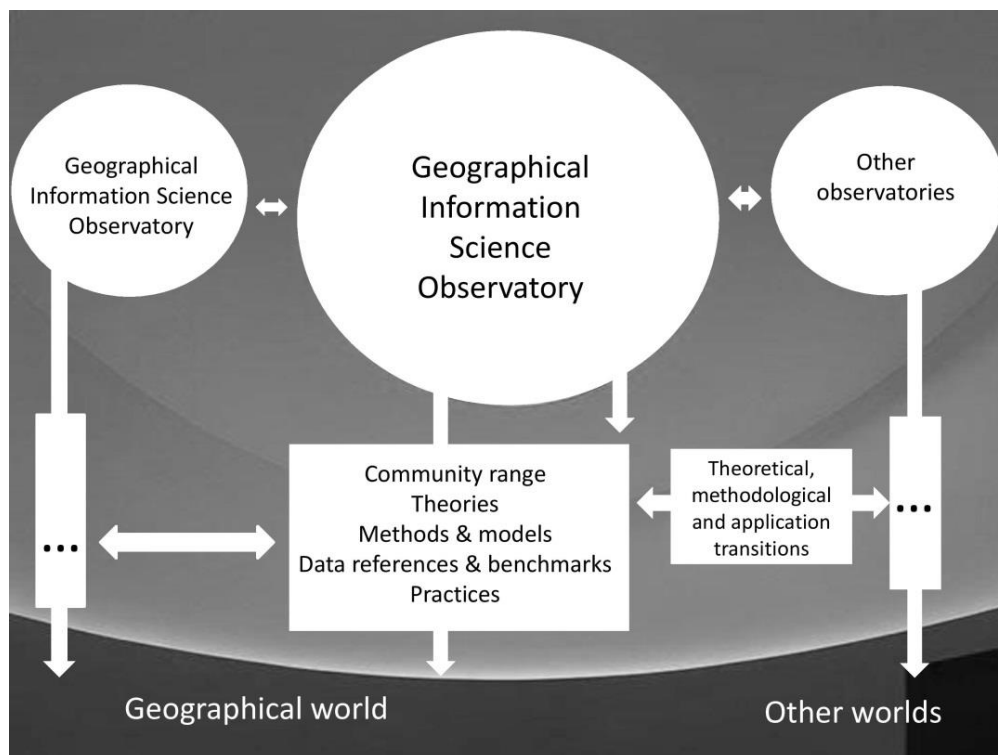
Geographical Information Science Observatory

Geographical Information Science Observatory

Other observatories

Community range
Theories
Methods & models
Data references & benchmarks
Practices

Theoretical, methodological and application transitions

...

...

Geographical world

Other worlds